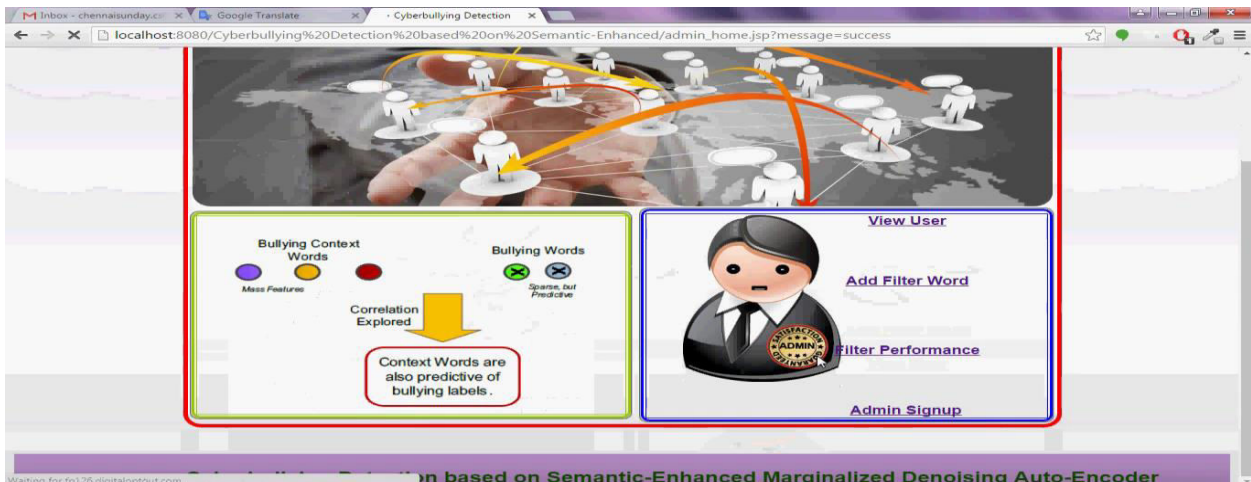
Inbox - chennaisunday.c ×
Google Translate ×
Cyberbullying Detection ×

localhost:8080/Cyberbullying%20Detection%20based%20on%20Semantic-Enhanced/admin_home.jsp?message=success

Bullying Context Words

Bullying Words

Mass Features

Sparse, but Predictive

Correlation Explored

Context Words are also predictive of bullying labels.

View User

Add Filter Word

Filter Performance

Admin Signup

SATISFACTION ADMIN GUARANTEED

Waiting for fp126.digitalpoint.com...

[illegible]on based on Semantic-Enhanced Marginalized Denoising Auto-Encoder